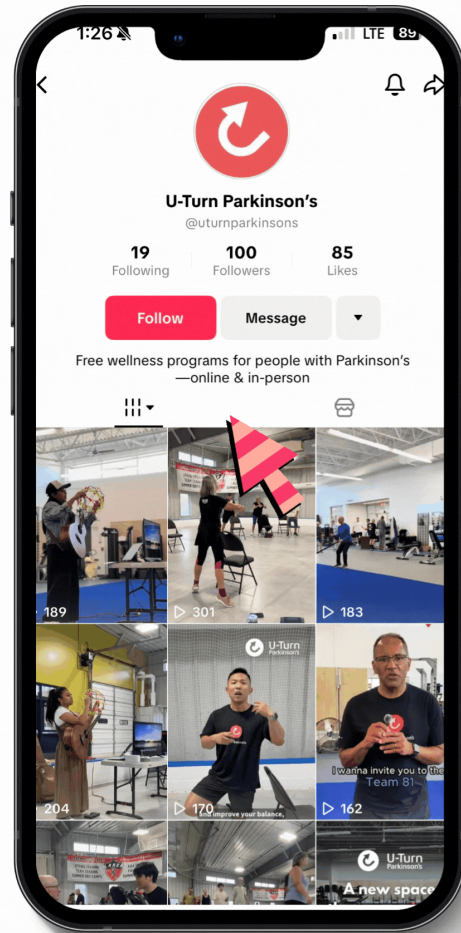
1:26 LTE 89

U-Turn Parkinson's
@uturnparkinsons

19
Following

100
Followers

85
Likes

Follow
Message

Free wellness programs for people with Parkinson's —online & in-person

189
301
183
204

U-Turn Parkinson's
170
and improve your balance,

I wanna invite you to the Team 81
162

U-Turn Parkinson's
A new space